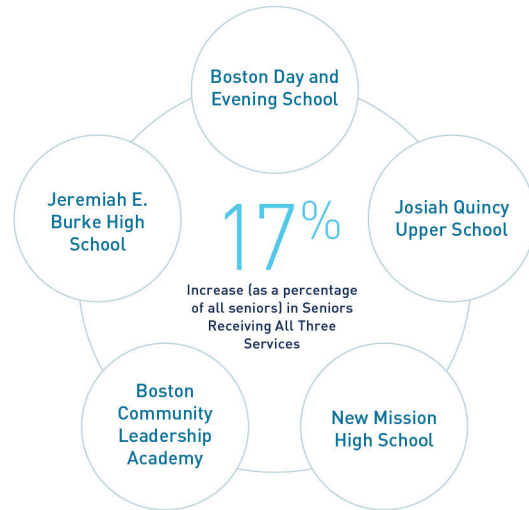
Boston Day and Evening School

Jeremiah E. Burke High School

17%

Increase (as a percentage of all seniors) in Seniors Receiving All Three Services

Josiah Quincy Upper School

Boston Community Leadership Academy

New Mission High School